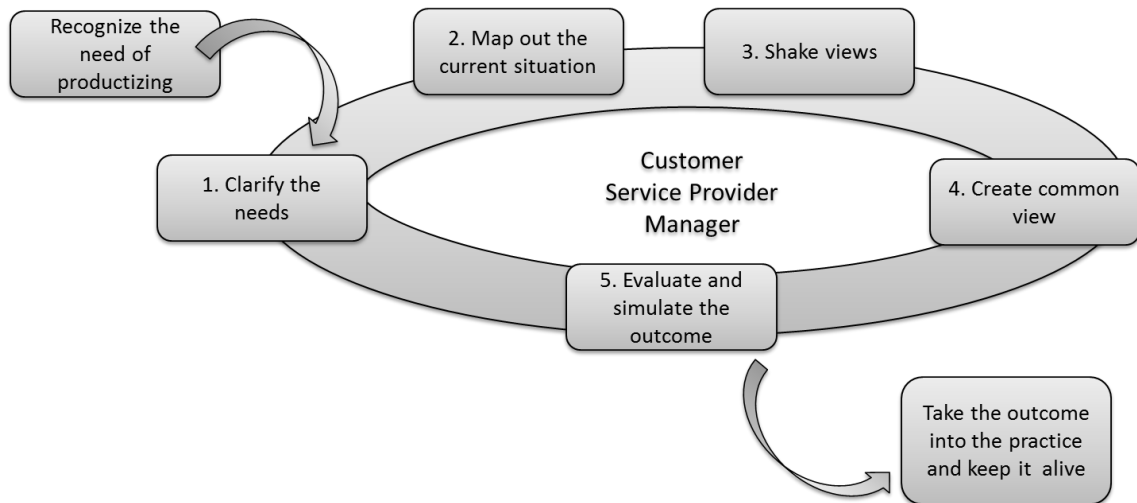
Recognize the need of productizing

2. Map out the current situation

3. Shake views

Customer
Service Provider
Manager

1. Clarify the needs

4. Create common view

5. Evaluate and simulate the outcome

Take the outcome into the practice and keep it alive